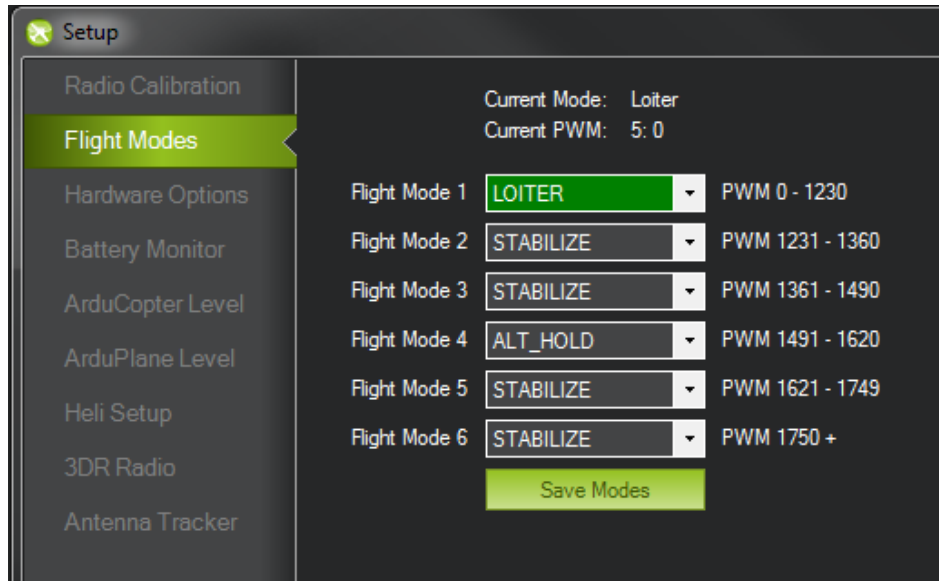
Setup

Radio Calibration
Flight Modes
Hardware Options
Battery Monitor
ArduCopter Level
ArduPlane Level
Heli Setup
3DR Radio
Antenna Tracker

Current Mode: Loiter
Current PWM: 5: 0

| | | |
|---|---|---|
| Flight Mode 1 | LOITER | PWM 0 - 1230 |
| Flight Mode 2 | STABILIZE | PWM 1231 - 1360 |
| Flight Mode 3 | STABILIZE | PWM 1361 - 1490 |
| Flight Mode 4 | ALT_HOLD | PWM 1491 - 1620 |
| Flight Mode 5 | STABILIZE | PWM 1621 - 1749 |
| Flight Mode 6 | STABILIZE | PWM 1750 + |

Save Modes